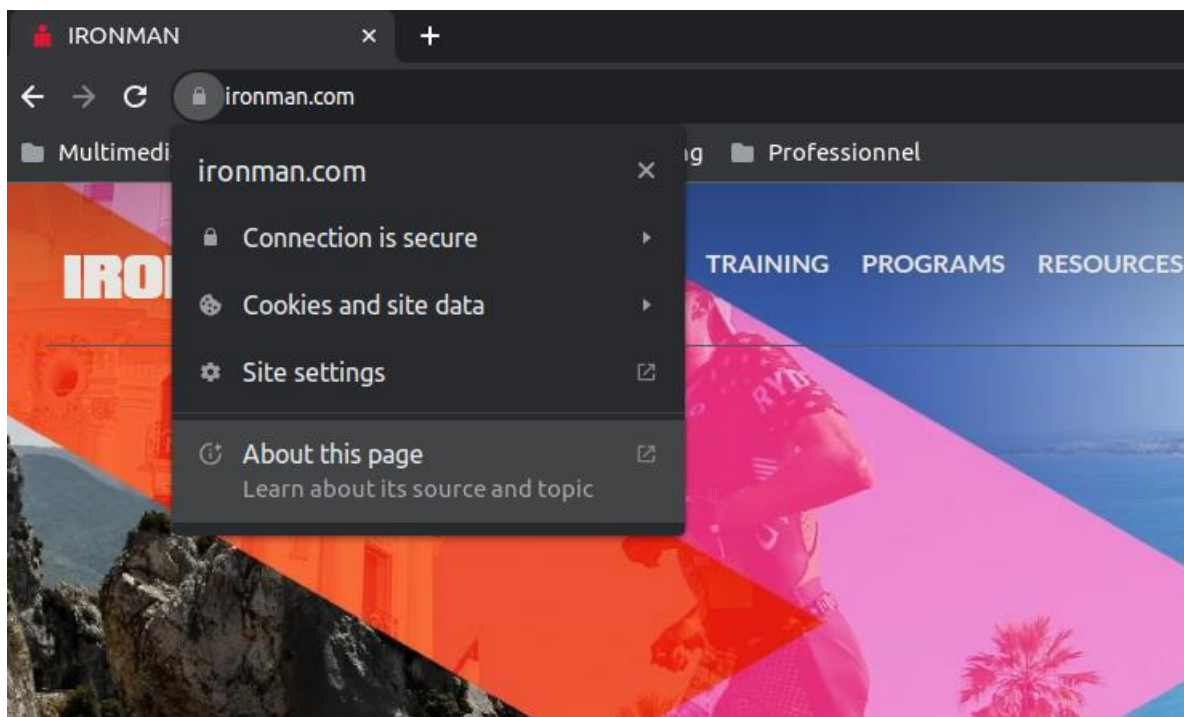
IRONMAN ×
+
ironman.com
Multimedi
ıg
Professionnel
ironman.com ×
Connection is secure
Cookies and site data
Site settings
About this page
Learn about its source and topic
IRO
TRAINING PROGRAMS RESOURCES